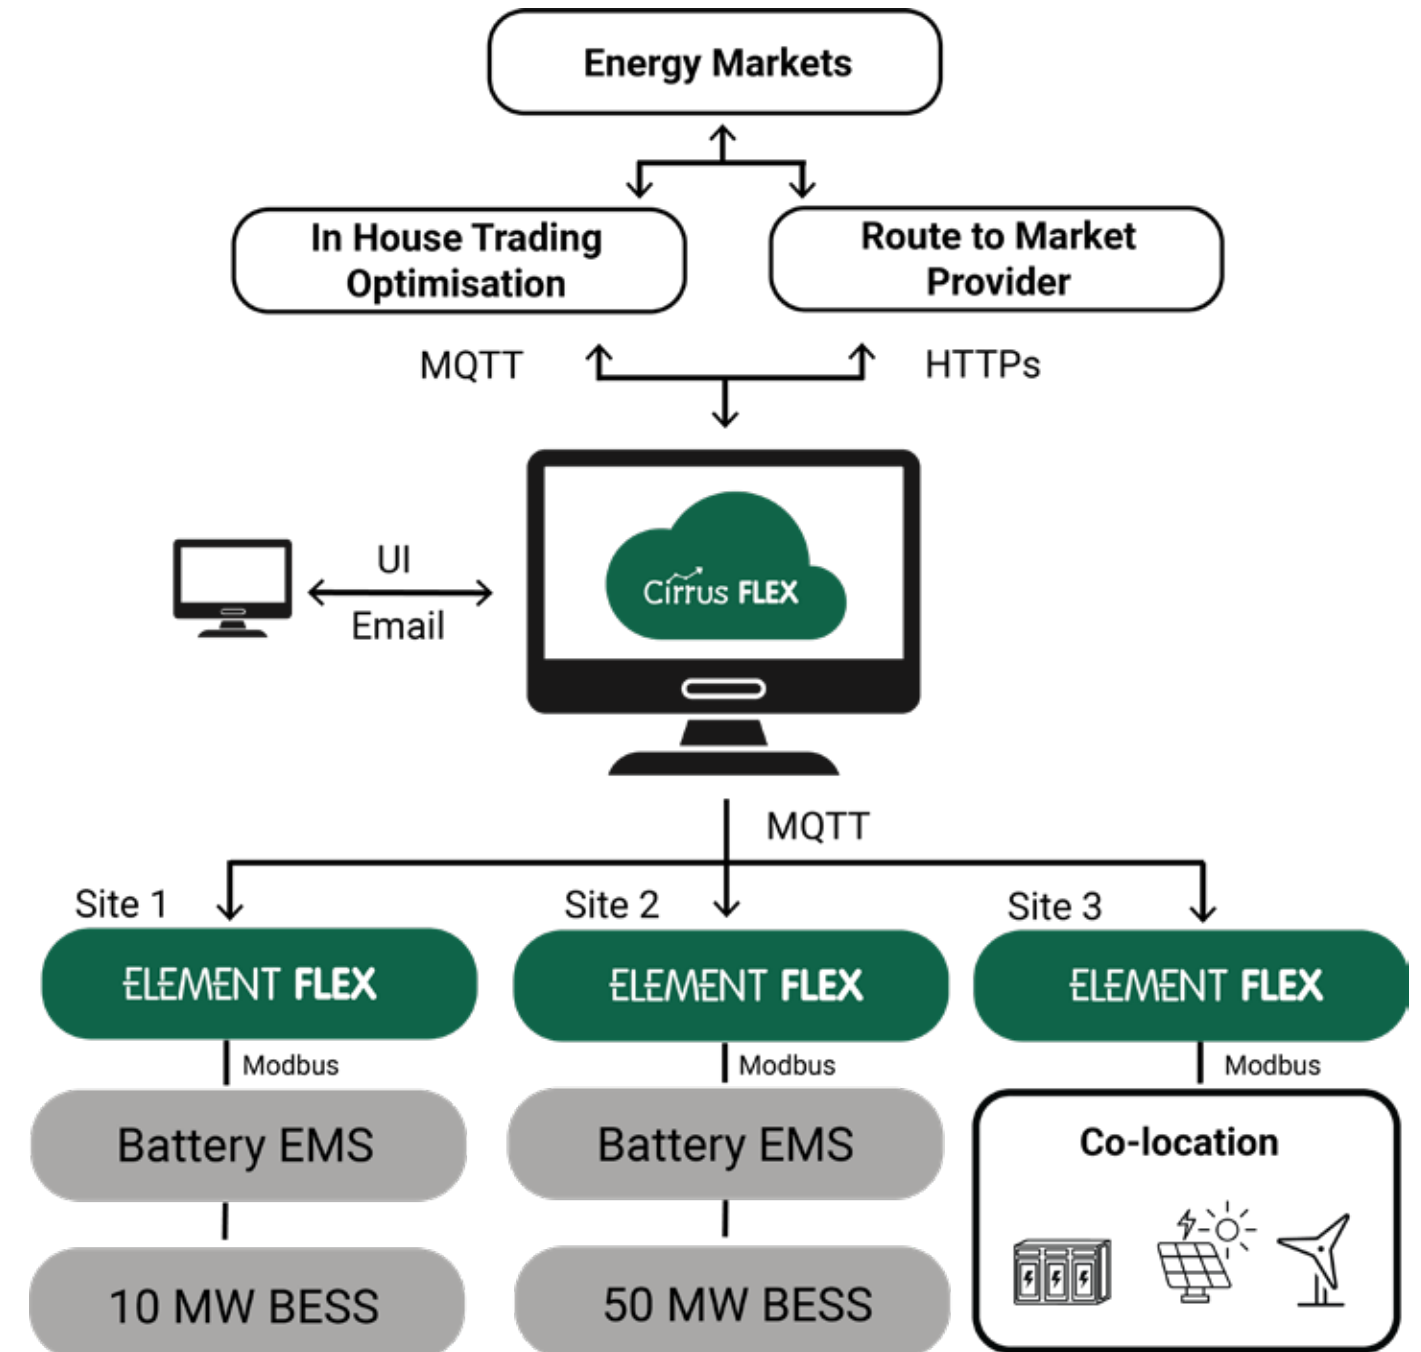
Energy Markets

In House Trading Optimisation

Route to Market Provider

MQTT

HTTPs

UI

Email

Cirrus FLEX

MQTT

Site 1

Site 2

Site 3

ELEMENT FLEX

ELEMENT FLEX

ELEMENT FLEX

Modbus

Modbus

Modbus

Battery EMS

Battery EMS

Co-location

10 MW BESS

50 MW BESS